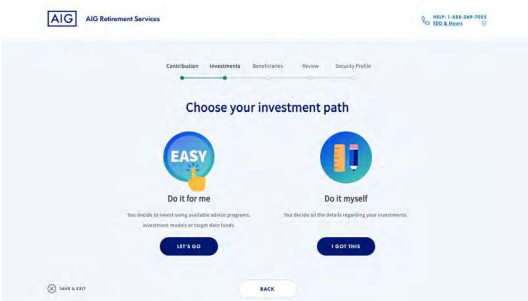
AIG AIG Retirement Services

HELP: 1-888-569-7055
TDD & Hours

Contribution Investments Beneficiaries Review Security Profile

Choose your investment path

EASY

Do it for me

You decide to invest using available advice programs, investment models or target date funds.

LET'S GO

Do it myself

You decide all the details regarding your investments.

I GOT THIS

SAVE & EXIT

BACK